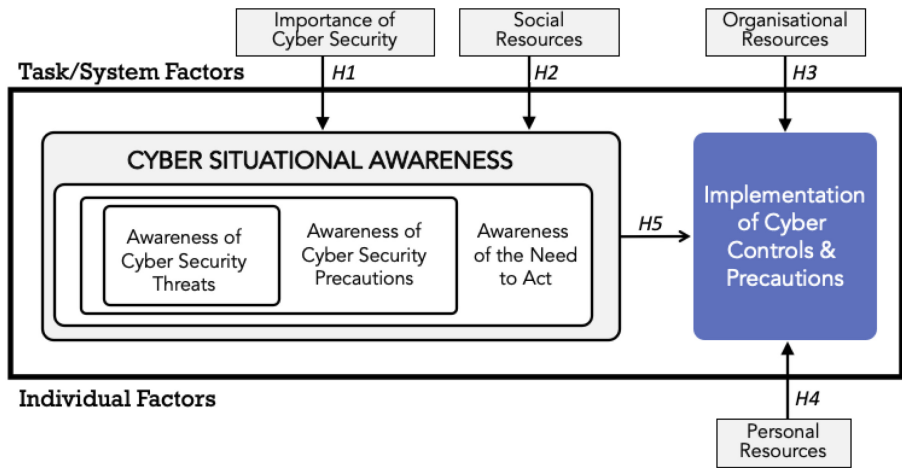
Importance of Cyber Security

Social Resources

Organisational Resources

Task/System Factors

H1

H2

H3

CYBER SITUATIONAL AWARENESS

Awareness of Cyber Security Threats

Awareness of Cyber Security Precautions

Awareness of the Need to Act

H5

Implementation of Cyber Controls & Precautions

Individual Factors

H4

Personal Resources